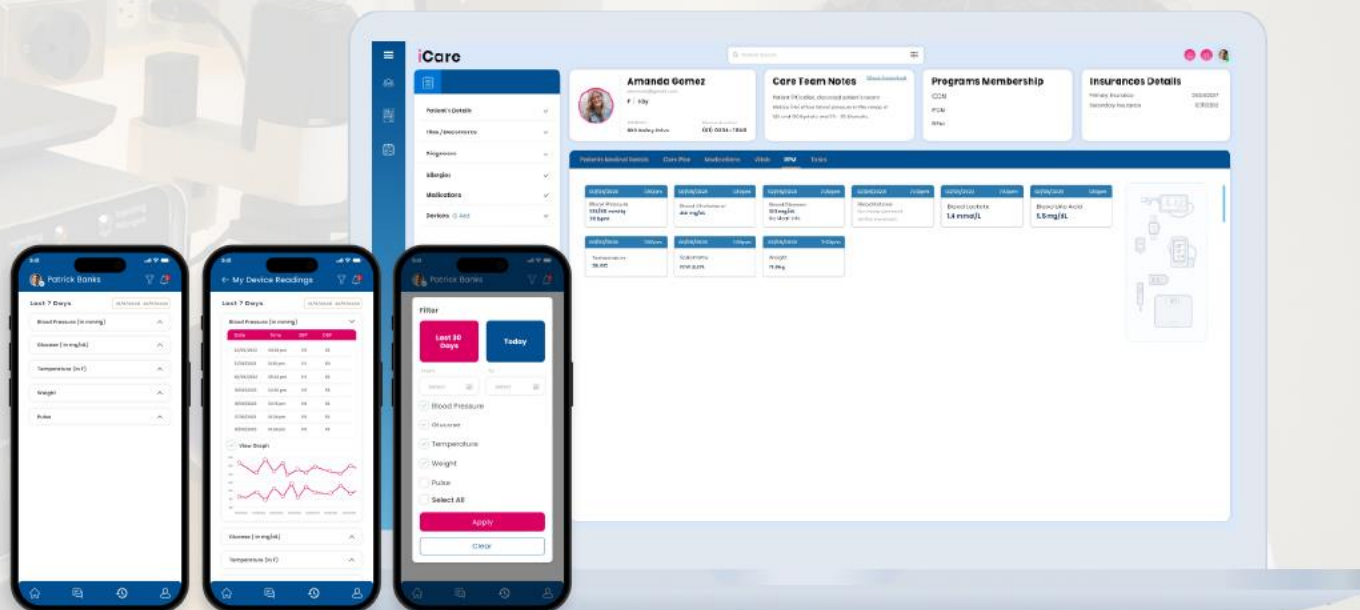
iCare

Amanda Gomez

Care Team Notes

Programs Membership

CCM

Insurances Details

Patient's Details

Diagnoses

Allergies

Medications

Devices

RPM

Blood Lactate
1.4 mmol/L

Blood Uric Acid
5.5 mg/dL

Patrick Banks

Last 7 Days

Blood Pressure (in mmHg)

Glucose (in mg/dL)

Temperature (in F)

Weight

Pulse

My Device Readings

Last 7 Days

Blood Pressure (in mmHg)

View Graph

Glucose (in mg/dL)

Temperature (in F)

Patrick Banks

Filter

Last 30 Days

Today

Blood Pressure

Glucose

Temperature

Weight

Pulse

Select All

Apply

Clear